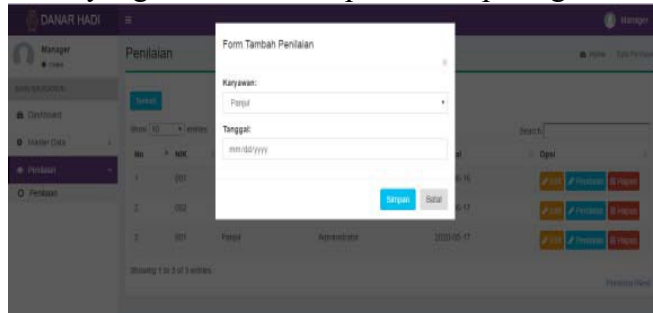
DANAR HADI

Manager

Manager
Online

MAIN NAVIGATION

Dashboard

Master Data

Penilaian

Penilaian

Penilaian

Home > Data Penilaian

Tambah

Show 10 entries

Search:

| No | NIK | | | al | Opsi |
|---|---|---|---|---|---|
| 1 | 001 | | | 05-16 | Edit Penilaian Hapus |
| 2 | 002 | | | 05-17 | Edit Penilaian Hapus |
| 3 | 001 | Panjul | Administrator | 2020-05-17 | Edit Penilaian Hapus |

Showing 1 to 3 of 3 entries

Previous Next

Form Tambah Penilaian

×

Karyawan:

Panjul

Tanggal:

mm/dd/yyyy

Simpan Batal